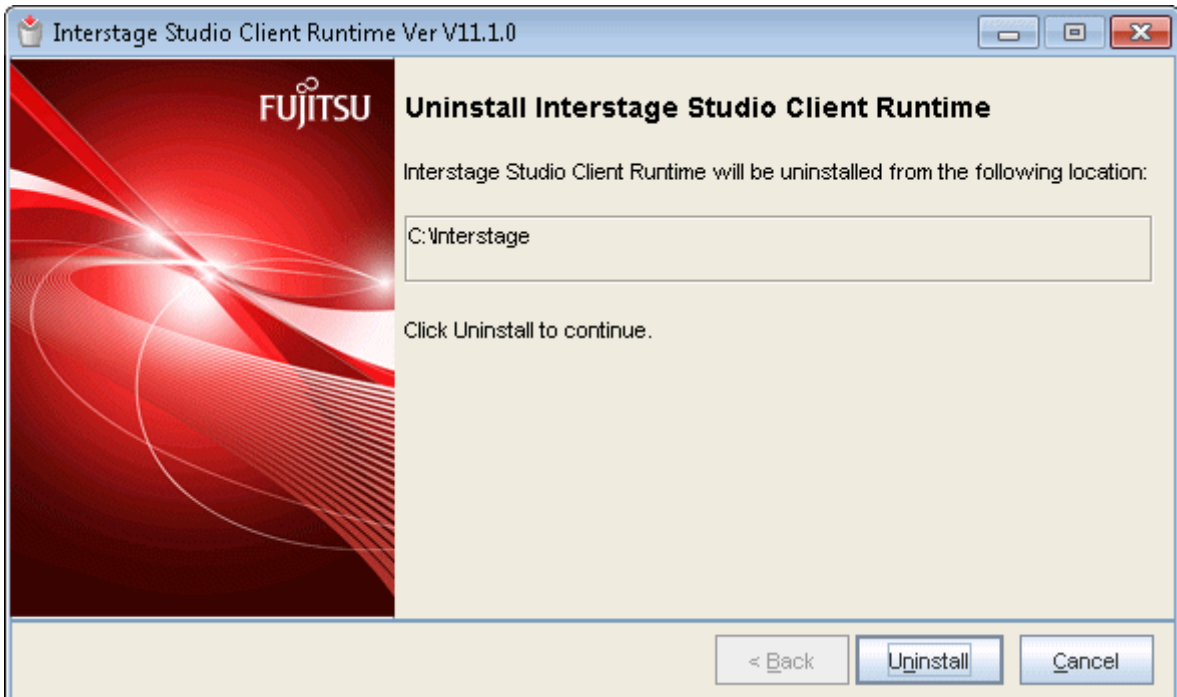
Interstage Studio Client Runtime Ver V11.1.0

FUJITSU

Uninstall Interstage Studio Client Runtime

Interstage Studio Client Runtime will be uninstalled from the following location:

C:\Interstage

Click Uninstall to continue.

< Back

Uninstall

Cancel